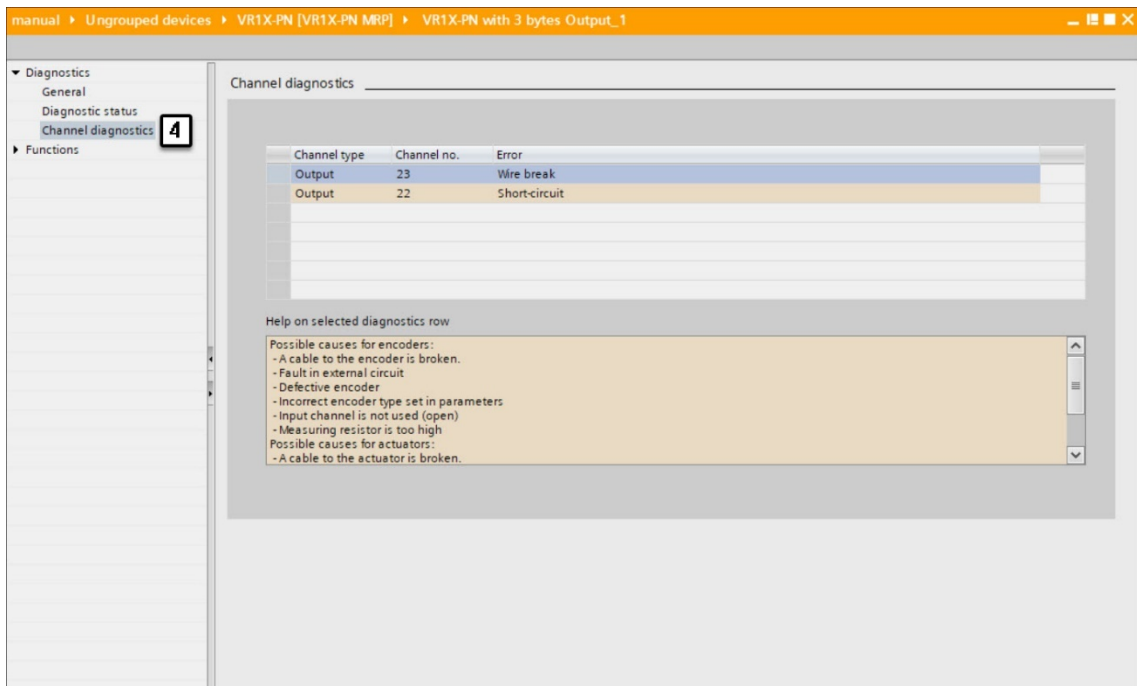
manual ▸ Ungrouped devices ▸ VR1X-PN [VR1X-PN MRP] ▸ VR1X-PN with 3 bytes Output_1

▾ Diagnostics
General
Diagnostic status
Channel diagnostics 4
▸ Functions

Channel diagnostics

| Channel type | Channel no. | Error |
|---|---|---|
| Output | 23 | Wire break |
| Output | 22 | Short-circuit |

Help on selected diagnostics row

Possible causes for encoders:
- A cable to the encoder is broken.
- Fault in external circuit
- Defective encoder
- Incorrect encoder type set in parameters
- Input channel is not used (open)
- Measuring resistor is too high
Possible causes for actuators:
- A cable to the actuator is broken.